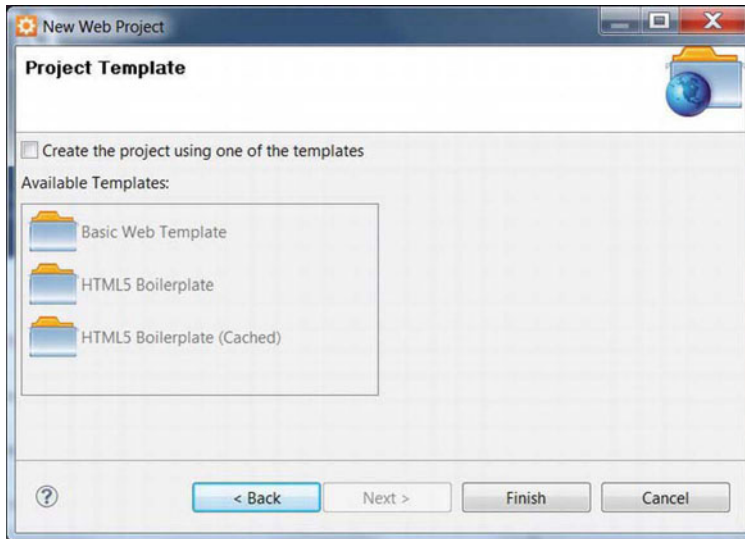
New Web Project

Project Template

Create the project using one of the templates

Available Templates:

Basic Web Template

HTML5 Boilerplate

HTML5 Boilerplate (Cached)

?

< Back

Next >

Finish

Cancel